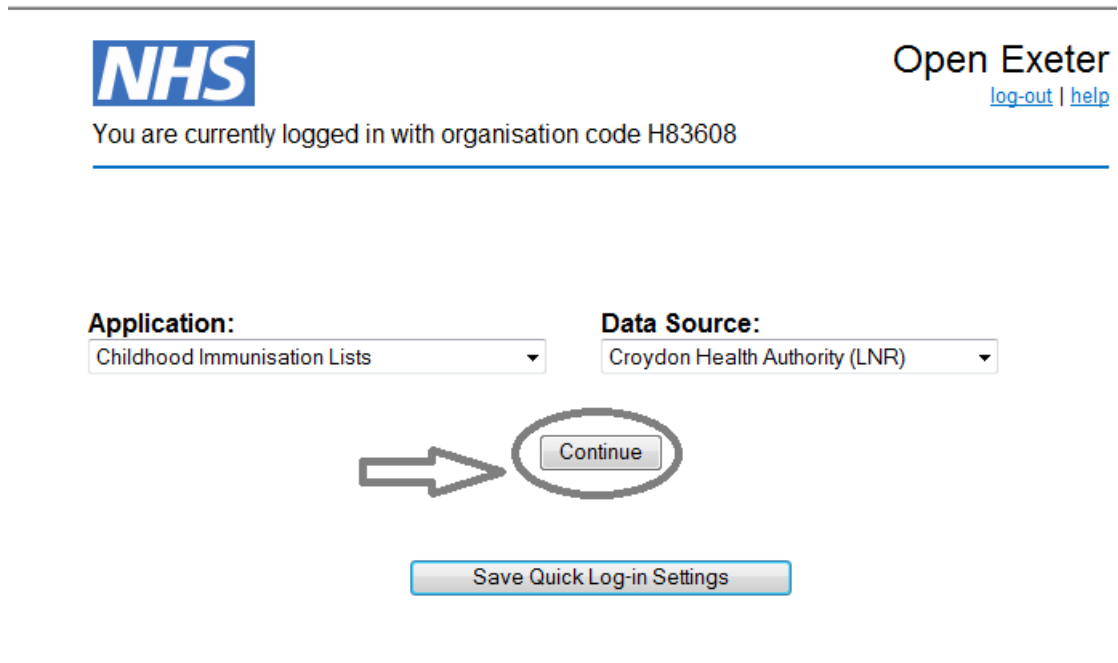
NHS

Open Exeter
log-out | help

You are currently logged in with organisation code H83608

Application:
Childhood Immunisation Lists

Data Source:
Croydon Health Authority (LNR)

Continue

Save Quick Log-in Settings